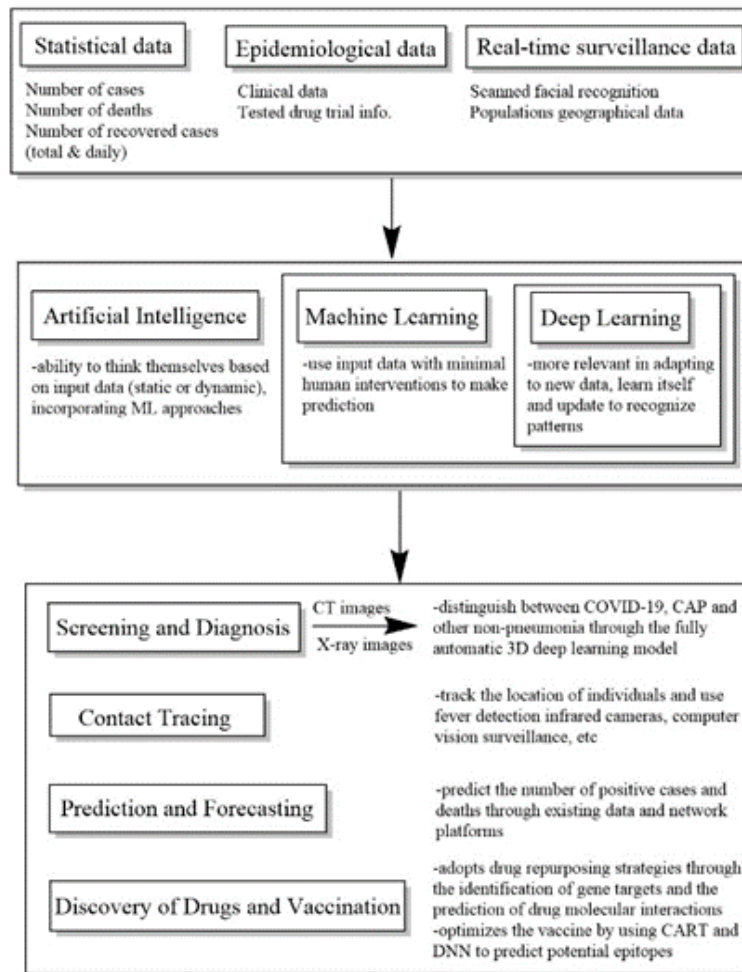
Statistical data

Number of cases
Number of deaths
Number of recovered cases (total & daily)

Epidemiological data

Clinical data
Tested drug trial info.

Real-time surveillance data

Scanned facial recognition
Populations geographical data

Artificial Intelligence

-ability to think themselves based on input data (static or dynamic), incorporating ML approaches

Machine Learning

-use input data with minimal human interventions to make prediction

Deep Learning

-more relevant in adapting to new data, learn itself and update to recognize patterns

Screening and Diagnosis

CT images
X-ray images

-distinguish between COVID-19, CAP and other non-pneumonia through the fully automatic 3D deep learning model

Contact Tracing

-track the location of individuals and use fever detection infrared cameras, computer vision surveillance, etc

Prediction and Forecasting

-predict the number of positive cases and deaths through existing data and network platforms

Discovery of Drugs and Vaccination

-adopts drug repurposing strategies through the identification of gene targets and the prediction of drug molecular interactions
-optimizes the vaccine by using CART and DNN to predict potential epitopes